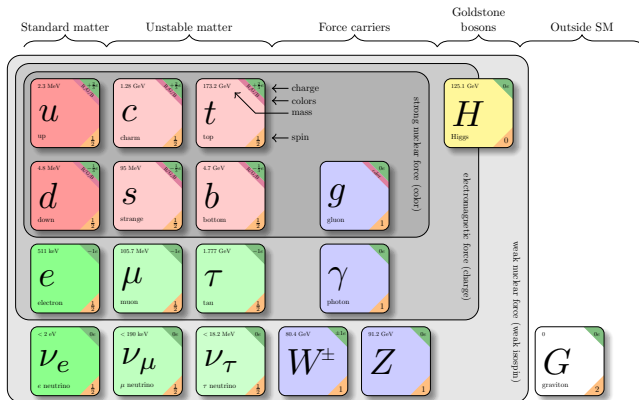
Standard matter

Unstable matter

Force carriers

Goldstone bosons

Outside SM

2.3 MeV $\frac{2}{3}$ R/G/B $u$ up $\frac{1}{2}$

1.28 GeV $\frac{2}{3}$ R/G/B $c$ charm $\frac{1}{2}$

173.2 GeV $\frac{2}{3}$ R/G/B $t$ top $\frac{1}{2}$

charge

colors

mass

spin

125.1 GeV 0 $H$ Higgs 0

4.8 MeV $-\frac{1}{3}$ R/G/B $d$ down $\frac{1}{2}$

95 MeV $-\frac{1}{3}$ R/G/B $s$ strange $\frac{1}{2}$

4.7 GeV $-\frac{1}{3}$ R/G/B $b$ bottom $\frac{1}{2}$

0 color $g$ gluon 1

strong nuclear force (color)

electromagnetic force (charge)

511 keV $-1$ $e$ electron $\frac{1}{2}$

105.7 MeV $-1$ $\mu$ muon $\frac{1}{2}$

1.777 GeV $-1$ $\tau$ tau $\frac{1}{2}$

0 $\gamma$ photon 1

weak nuclear force (weak isospin)

< 2 eV 0 $\nu_e$ e neutrino $\frac{1}{2}$

< 190 keV 0 $\nu_\mu$ $\mu$ neutrino $\frac{1}{2}$

< 18.2 MeV 0 $\nu_\tau$ $\tau$ neutrino $\frac{1}{2}$

80.4 GeV $\pm1$ $W^\pm$ 1

91.2 GeV 0 $Z$ 1

0 $G$ graviton 2